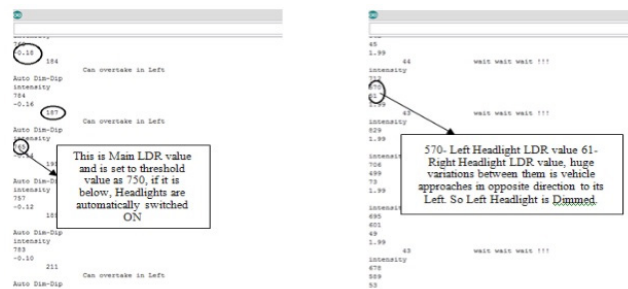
intensity
-0.10
184
Can overtake in Left
Auto Dim-Dip
intensity
784
-0.16
187
Can overtake in Left
Auto Dim-Dip
intensity
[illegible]
-0.14
190
Auto Dim-Dip
intensity
757
-0.12
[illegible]
Auto Dim-Dip
intensity
783
-0.10
211
Can overtake in Left
Auto Dim-Dip

This is Main LDR value and is set to threshold value as 750, if it is below, Headlights are automatically switched ON

45
1.99
44
wait wait wait !!!
intensity
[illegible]
570
61
1.99
63
wait wait wait !!!
intensity
829
1.99
intensity
706
499
73
1.99
intensity
695
601
49
1.99
63
wait wait wait !!!
intensity
675
589
53

570- Left Headlight LDR value 61- Right Headlight LDR value, huge variations between them is vehicle approaches in opposite direction to its Left. So Left Headlight is Dimmed.